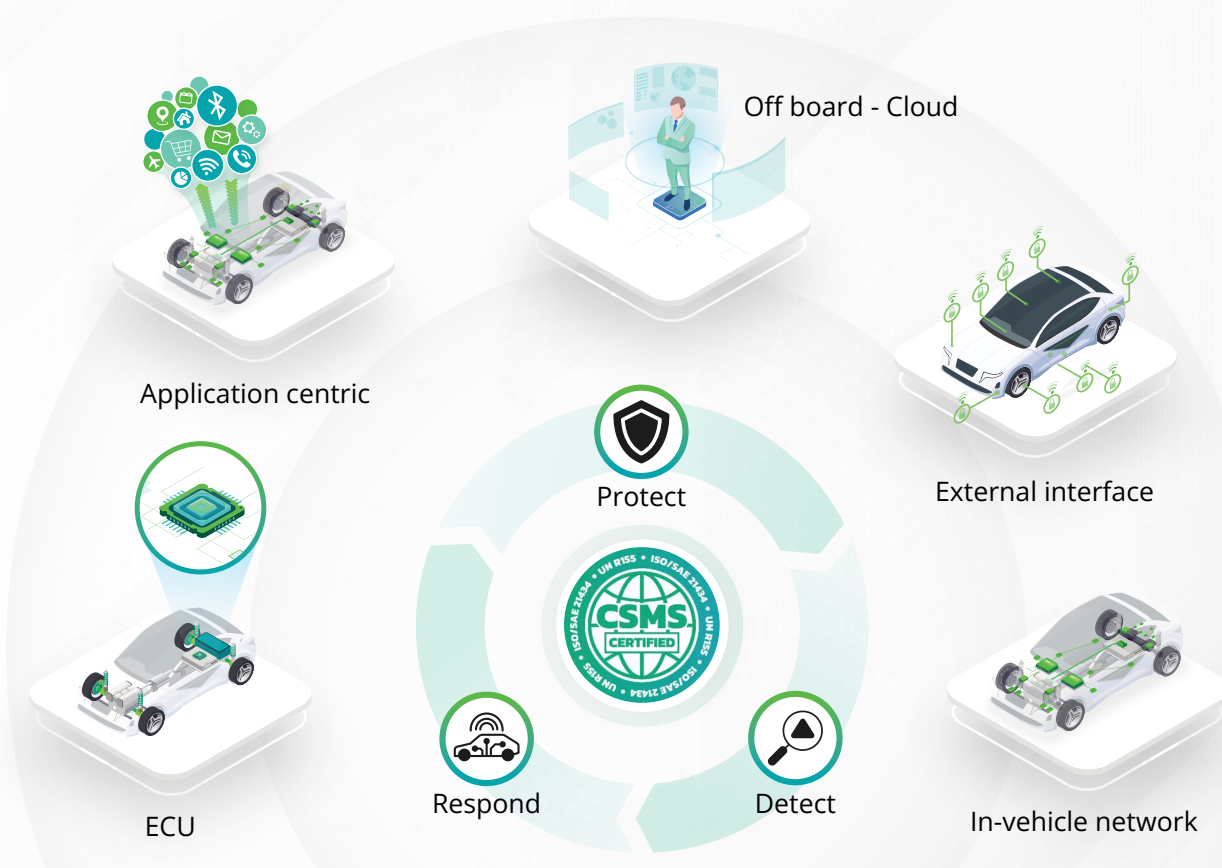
Off board - Cloud

Application centric

External interface

Protect

UN R155 · ISO/SAE 21434 · UN R155 · ISO/SAE 21434 · UN R155 · ISO/SAE 21434

CSMS

CERTIFIED

ECU

Respond

Detect

In-vehicle network